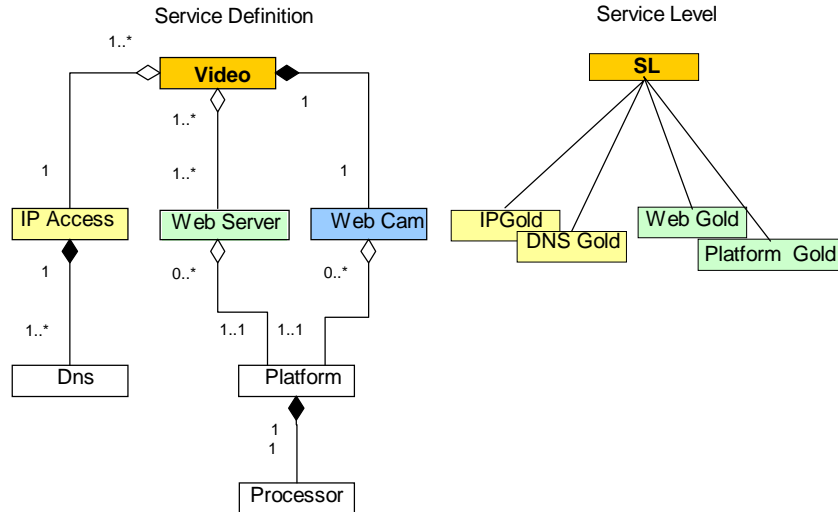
Service Definition

Service Level

1..*

Video

1

1..*

1

1..*

1

IP Access

Web Server

Web Cam

1

0..*

0..*

1..*

1..1

1..1

Dns

Platform

1

1

Processor

SL

IPGold

DNS Gold

Web Gold

Platform Gold